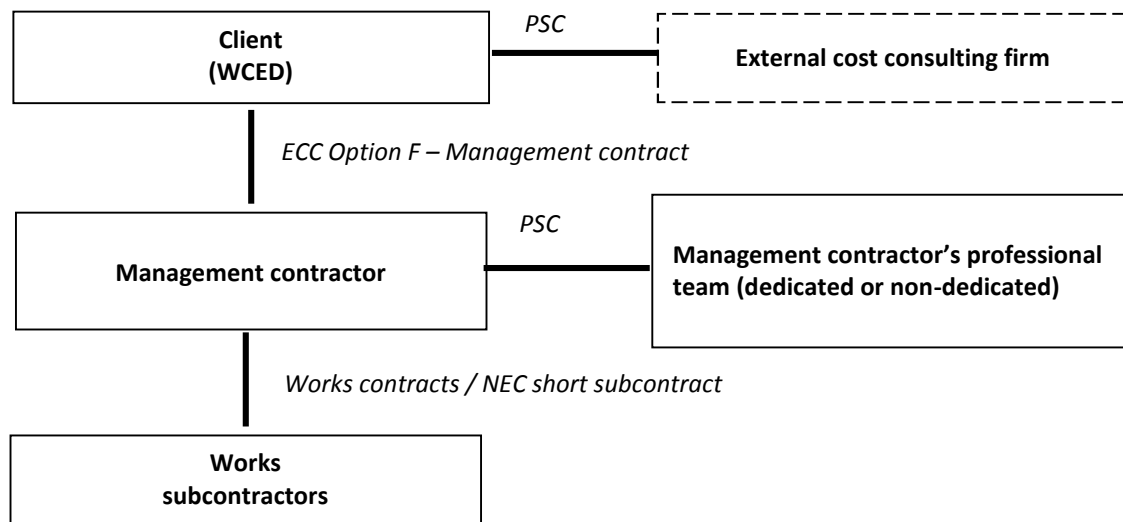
Client
(WCED)

PSC

External cost consulting firm

ECC Option F – Management contract

PSC

Management contractor

Management contractor's professional team (dedicated or non-dedicated)

Works contracts / NEC short subcontract

Works
subcontractors